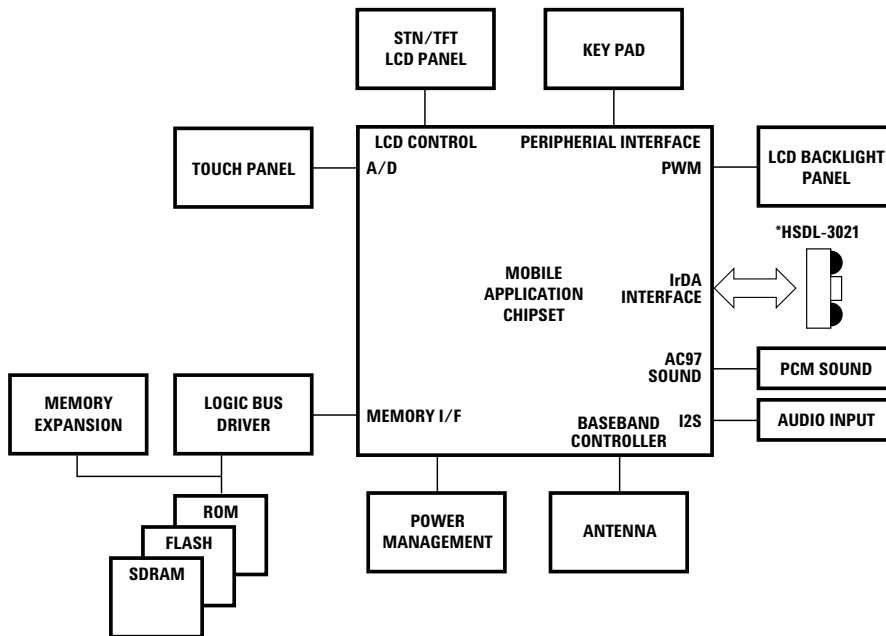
STN/TFT LCD PANEL

KEY PAD

TOUCH PANEL

LCD CONTROL

PERIPHERIAL INTERFACE

A/D

PWM

LCD BACKLIGHT PANEL

*HSDL-3021

MOBILE APPLICATION CHIPSET

IrDA INTERFACE

AC97 SOUND

PCM SOUND

MEMORY EXPANSION

LOGIC BUS DRIVER

MEMORY I/F

BASEBAND CONTROLLER

I2S

AUDIO INPUT

ROM

FLASH

SDRAM

POWER MANAGEMENT

ANTENNA